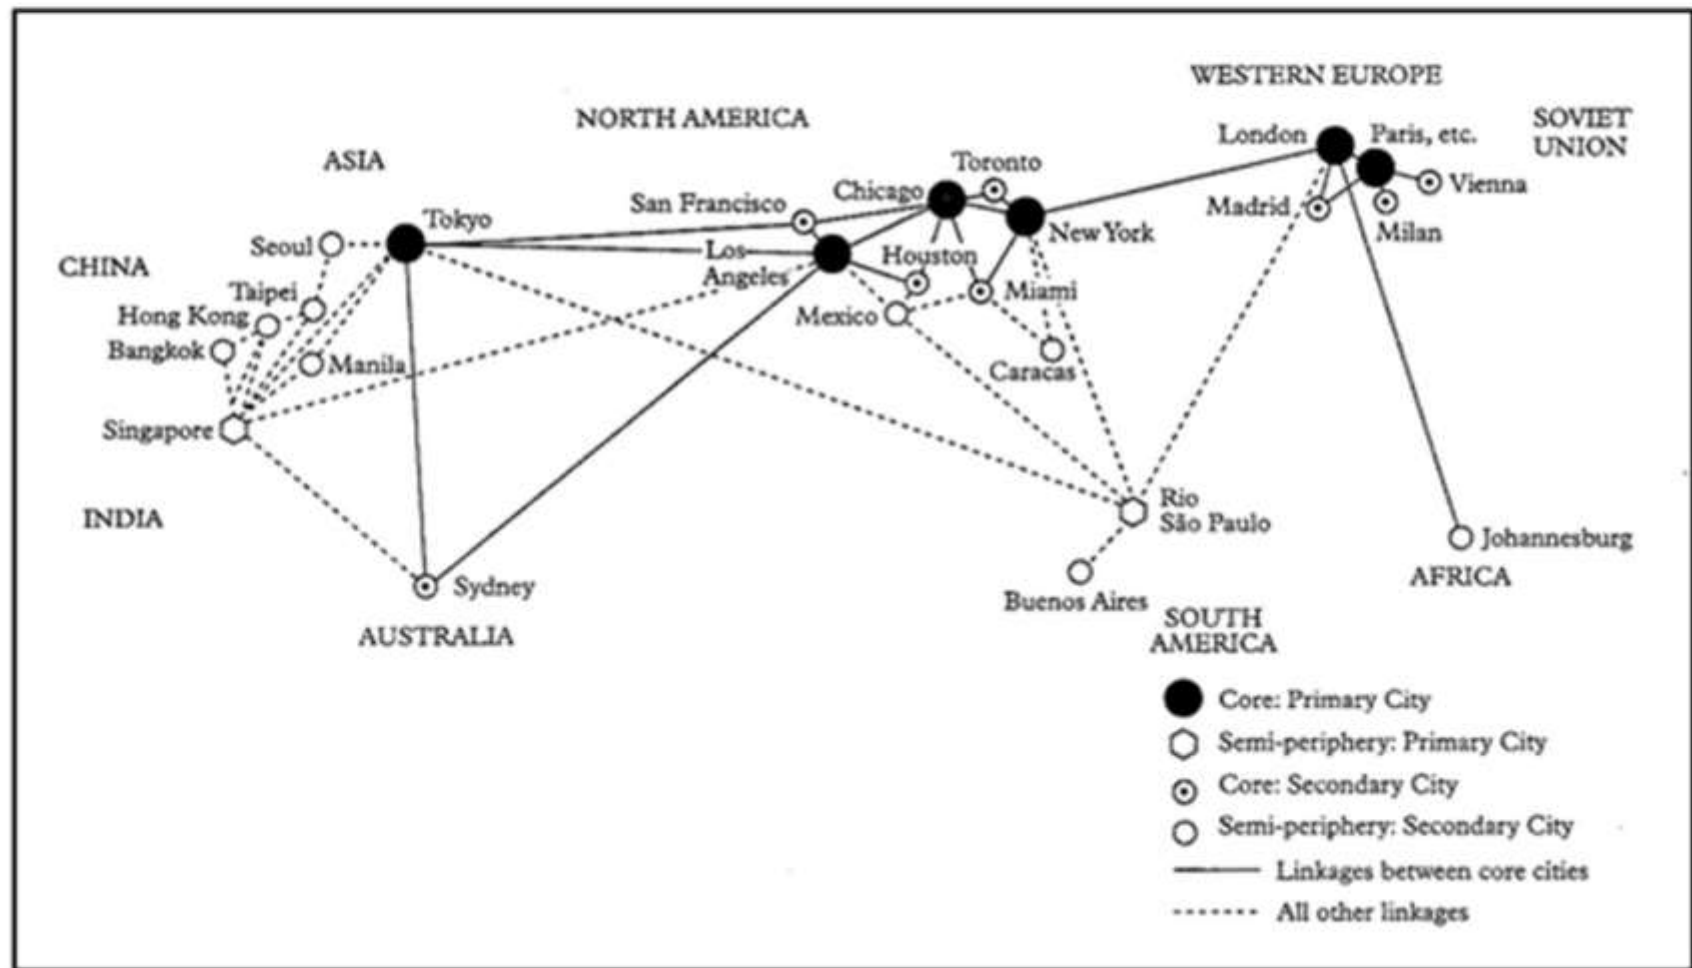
WESTERN EUROPE

NORTH AMERICA

SOVIET UNION

ASIA

London

Paris, etc.

Toronto

Chicago

San Francisco

Vienna

Madrid

Tokyo

New York

Milan

Seoul

Los Angeles

Houston

CHINA

Taipei

Miami

Hong Kong

Mexico

Bangkok

Manila

Caracas

Singapore

Rio São Paulo

INDIA

Johannesburg

Sydney

AFRICA

Buenos Aires

AUSTRALIA

SOUTH AMERICA

Core: Primary City

Semi-periphery: Primary City

Core: Secondary City

Semi-periphery: Secondary City

Linkages between core cities

All other linkages